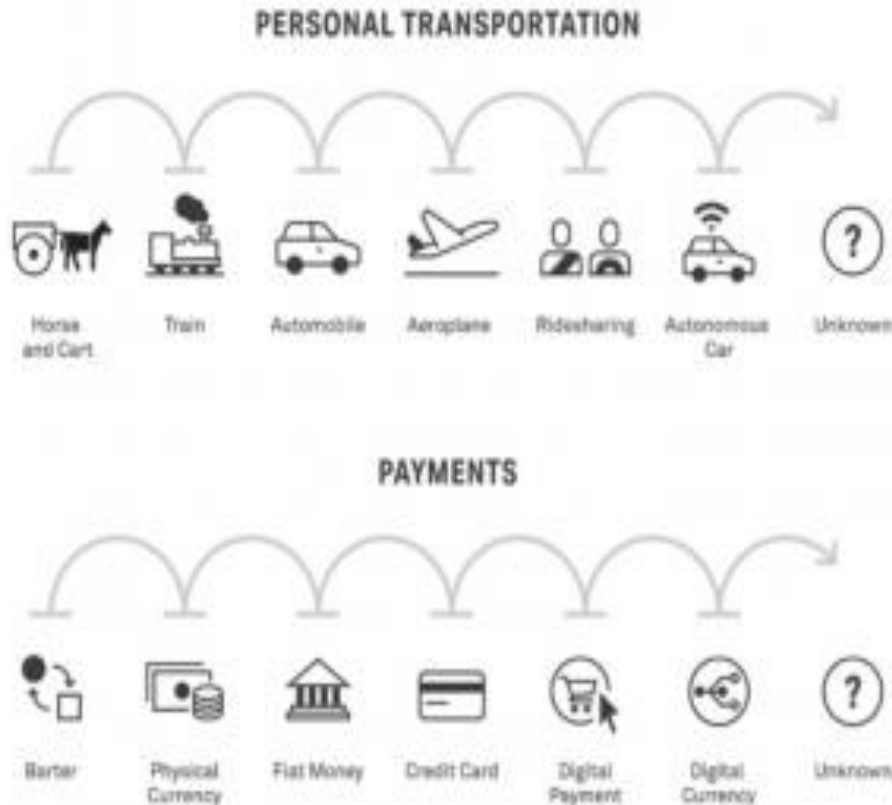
PERSONAL TRANSPORTATION

?

Horse and Cart

Train

Automobile

Aeroplane

Ridesharing

Autonomous Car

Unknown

PAYMENTS

?

Barter

Physical Currency

Fiat Money

Credit Card

Digital Payment

Digital Currency

Unknown